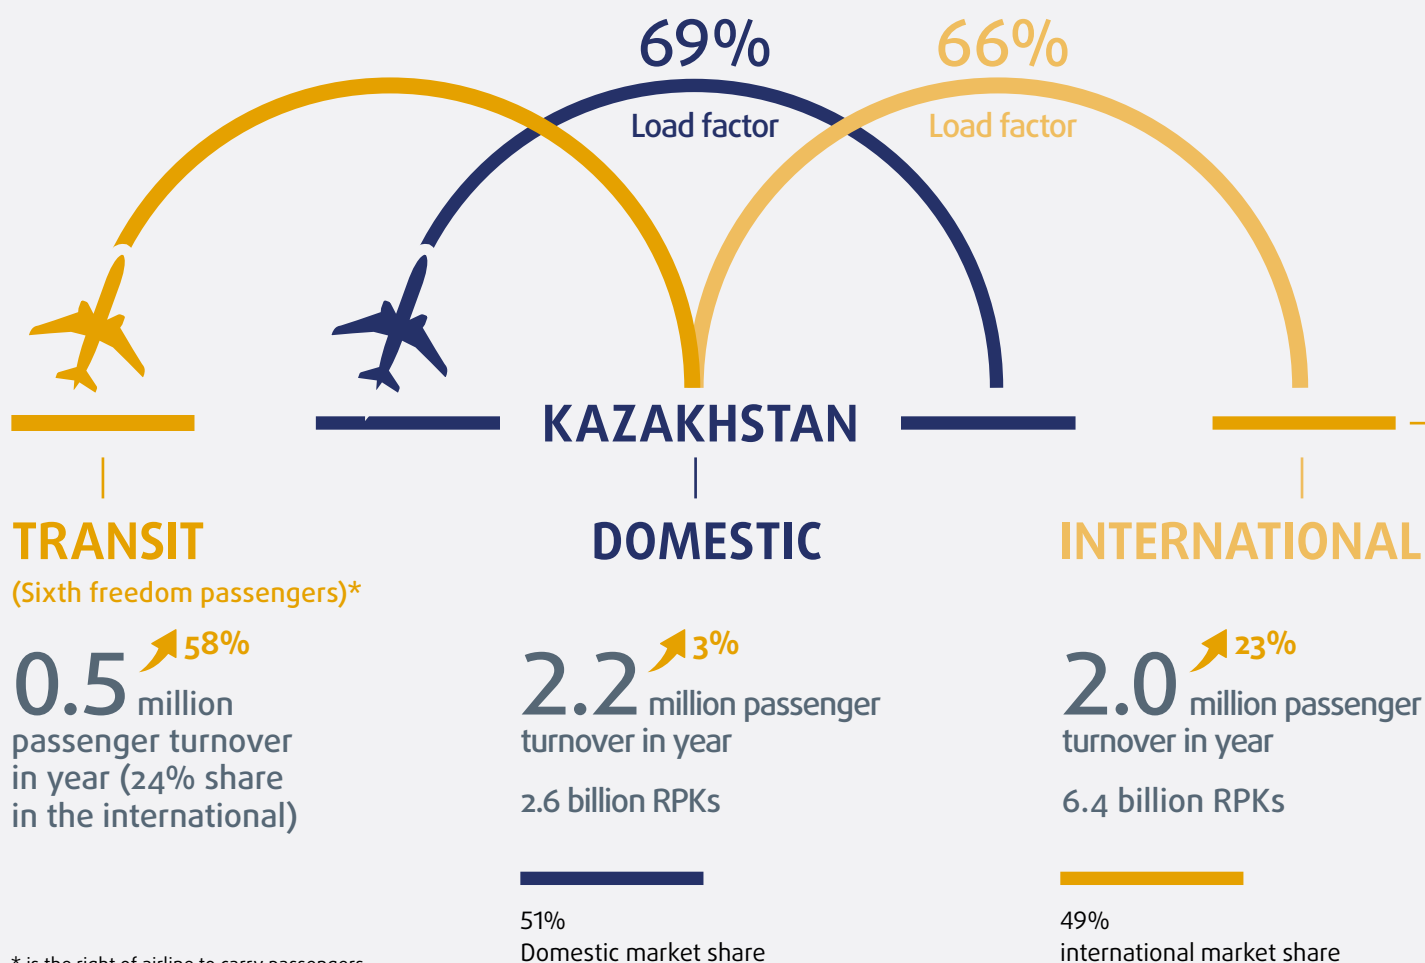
69%
Load factor

66%
Load factor

KAZAKHSTAN

TRANSIT
(Sixth freedom passengers)*

58%
0.5 million passenger turnover in year (24% share in the international)

DOMESTIC

3%
2.2 million passenger turnover in year

2.6 billion RPKs

51%
Domestic market share

INTERNATIONAL

23%
2.0 million passenger turnover in year

6.4 billion RPKs

49%
international market share

* is the right of airline to carry passengers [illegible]